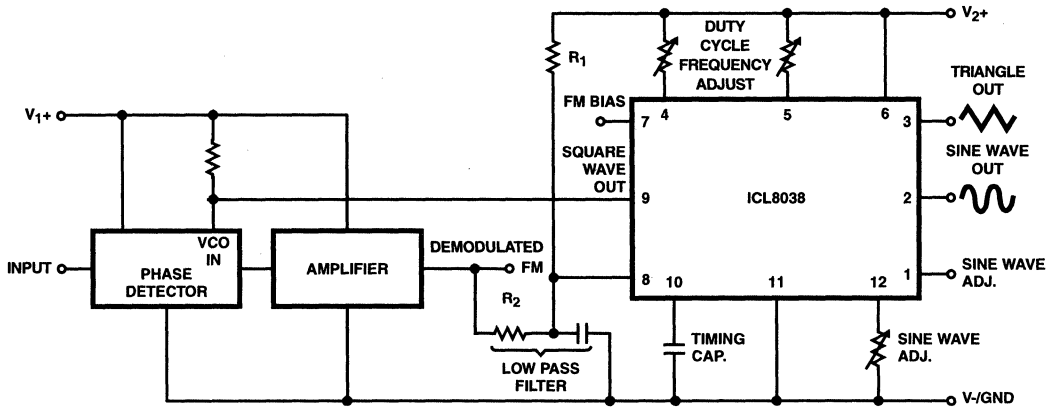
DUTY CYCLE FREQUENCY ADJUST

$V_2+$

$R_1$

TRIANGLE OUT

FM BIAS

7

4

5

6

3

SQUARE WAVE OUT

SINE WAVE OUT

$V_1+$

9

ICL8038

2

VCO IN

DEMODULATED FM

INPUT

PHASE DETECTOR

AMPLIFIER

8

10

11

12

1

SINE WAVE ADJ.

$R_2$

TIMING CAP.

SINE WAVE ADJ.

LOW PASS FILTER

V-/GND